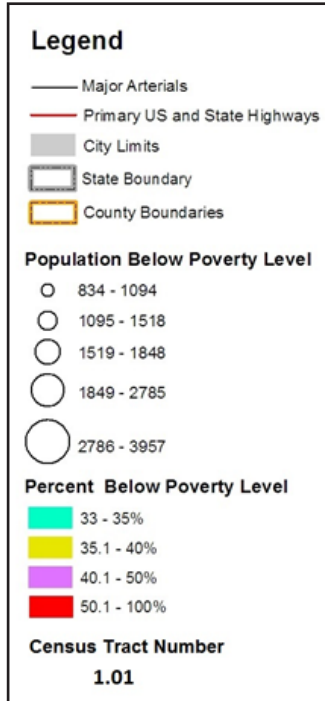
Legend

Major Arterials

Primary US and State Highways

City Limits

State Boundary

County Boundaries

Population Below Poverty Level

834 - 1094

1095 - 1518

1519 - 1848

1849 - 2785

2786 - 3957

Percent Below Poverty Level

33 - 35%

35.1 - 40%

40.1 - 50%

50.1 - 100%

Census Tract Number

1.01